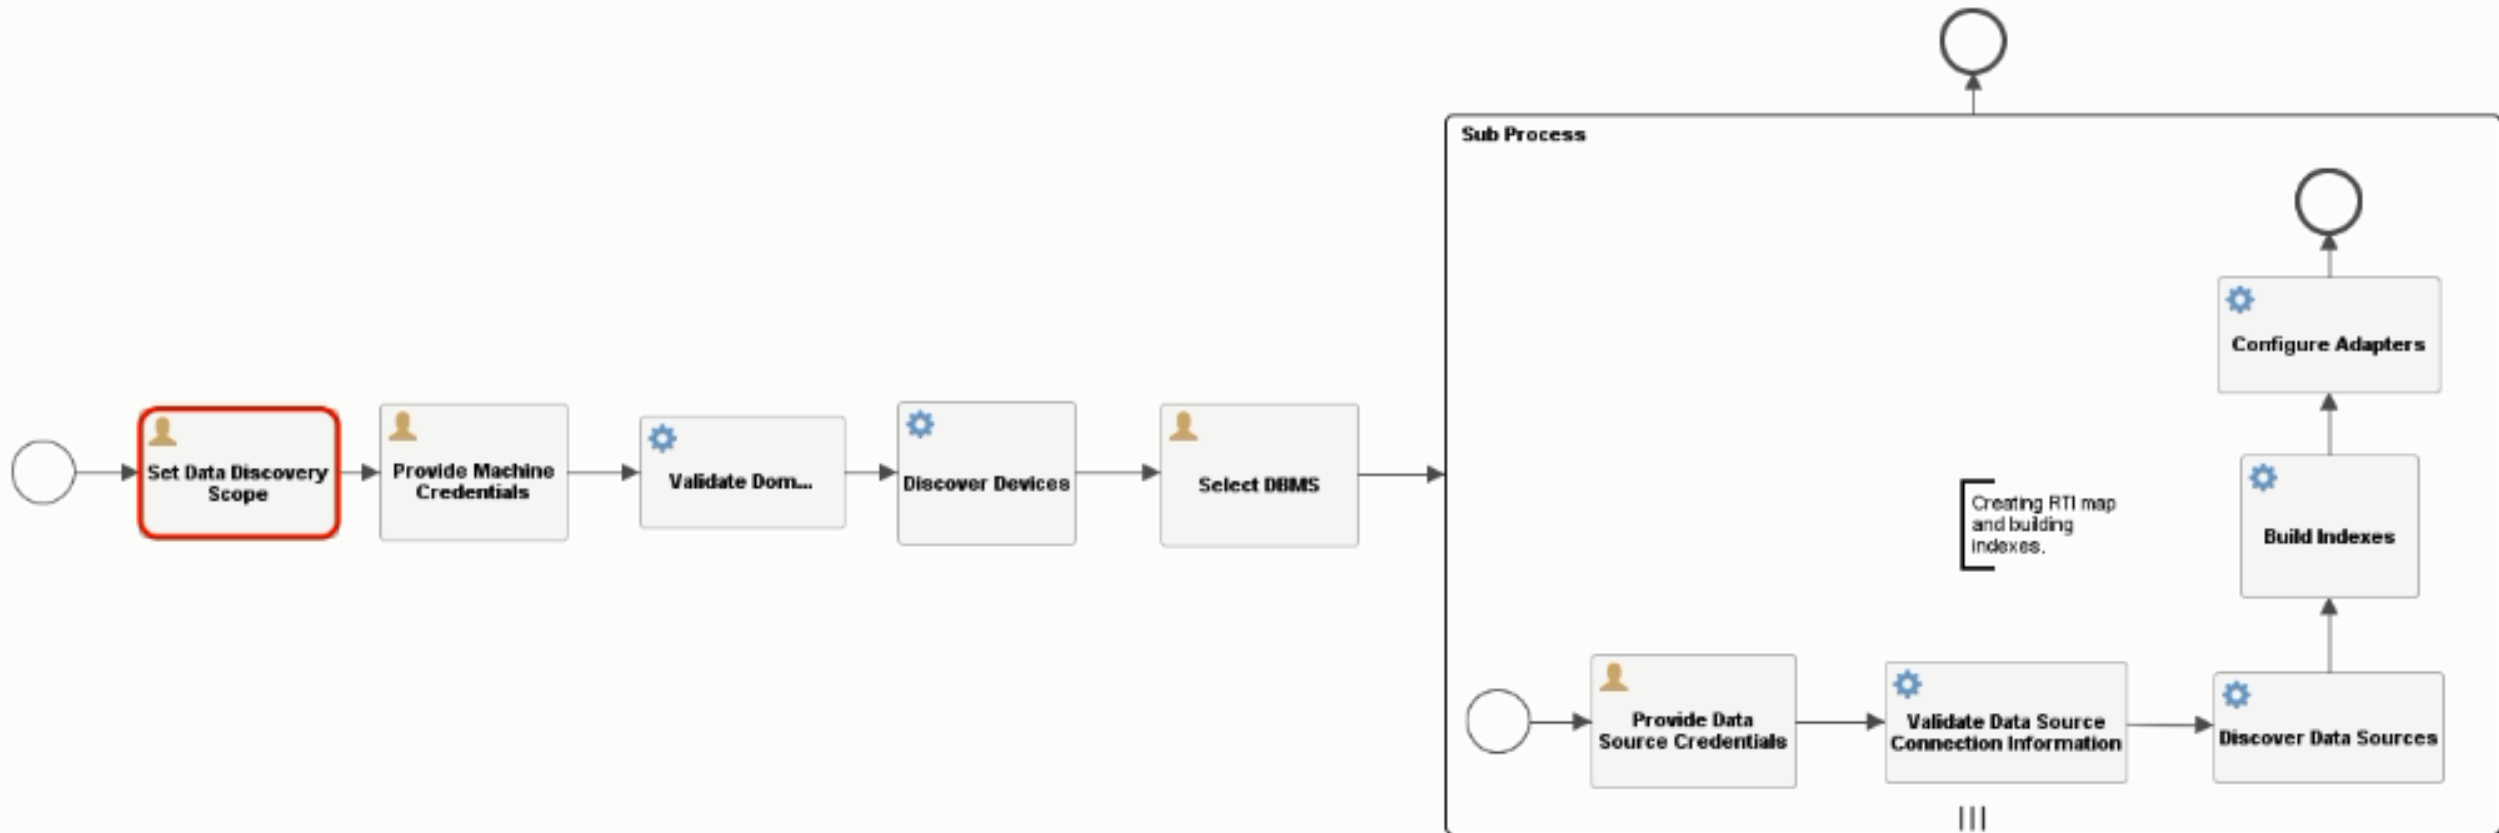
Set Data Discovery Scope

Provide Machine Credentials

Validate Dom...

Discover Devices

Select DBMS

Sub Process

Provide Data Source Credentials

Validate Data Source Connection Information

Discover Data Sources

Build Indexes

Configure Adapters

Creating RTI map and building indexes.

|||